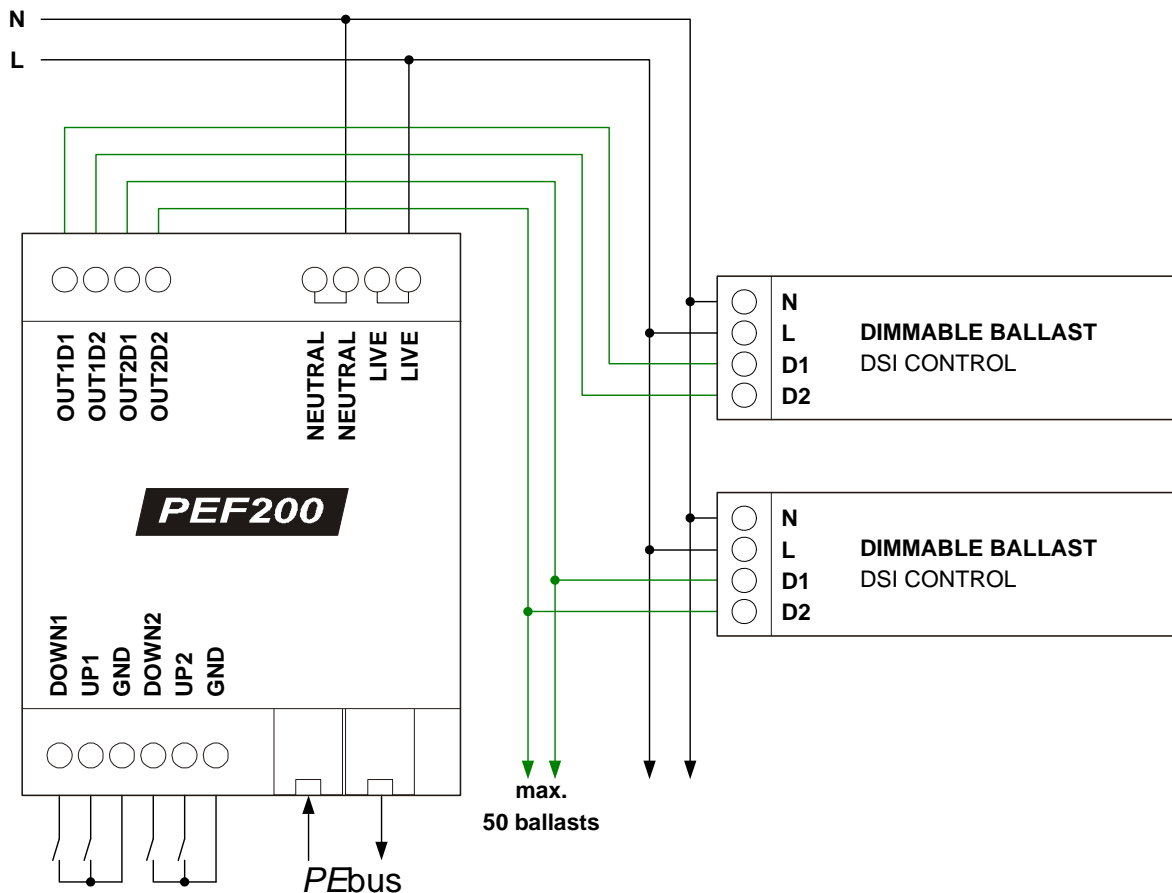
N
L

OUT1D1
OUT1D2
OUT2D1
OUT2D2

NEUTRAL
NEUTRAL
LIVE
LIVE

PEF200

DOWN1
UP1
GND
DOWN2
UP2
GND

N
L
D1
D2
DIMMABLE BALLAST
DSI CONTROL

N
L
D1
D2
DIMMABLE BALLAST
DSI CONTROL

max.
50 ballasts

PEbus